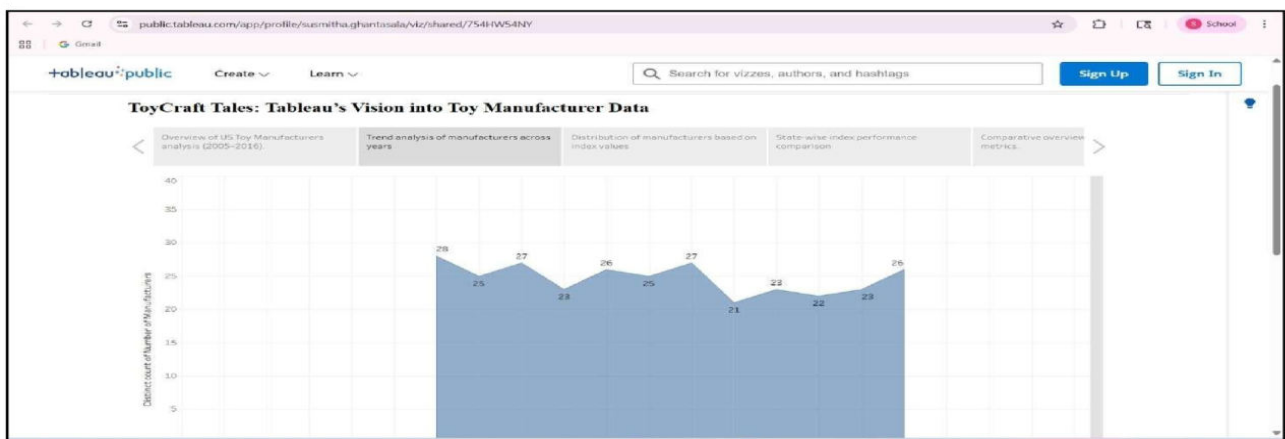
public.tableau.com/app/profile/susmitha.ghantasala/viz/shared/754HW54NY

School

Gmail

+ableau public Create Learn

Search for vizzes, authors, and hashtags

Sign Up Sign In

ToyCraft Tales: Tableau's Vision into Toy Manufacturer Data

Overview of US Toy Manufacturers analysis (2005-2016)

Trend analysis of manufacturers across years

Distribution of manufacturers based on index values

State-wise index performance comparison

Comparative overview metrics

40

35

30

25

20

15

10

5

Distinct count of Number of Manufacturers

28 25 27 23 26 25 27 21 23 22 23 26